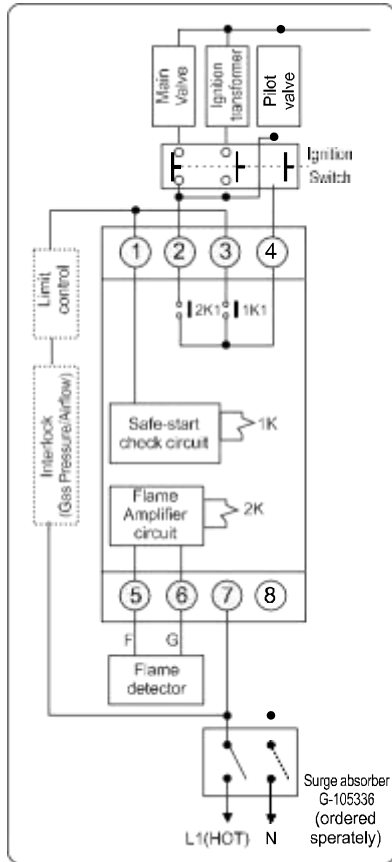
Main Valve

Ignition transformer

Pilot valve

Ignition Switch

Limit control

Interlock (Gas Pressure/Airflow)

1
2
3
4

2K1
1K1

Safe-start check circuit

1K

Flame Amplifier circuit

2K

5
6
7
8

F
G

Flame detector

Surge absorber G-105336 (ordered sperately)

L1(HOT)
N